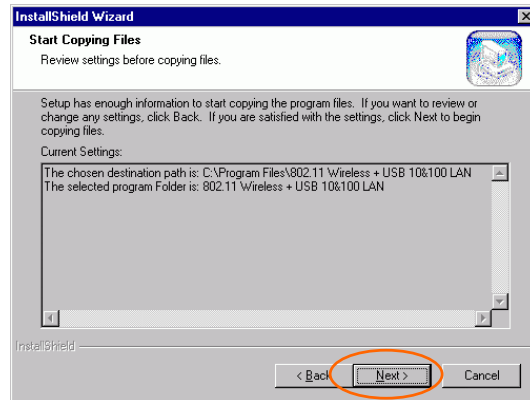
InstallShield Wizard

Start Copying Files

Review settings before copying files.

Setup has enough information to start copying the program files. If you want to review or change any settings, click Back. If you are satisfied with the settings, click Next to begin copying files.

Current Settings:

The chosen destination path is: C:\Program Files\802.11 Wireless + USB 10&100 LAN
The selected program Folder is: 802.11 Wireless + USB 10&100 LAN

InstallShield

< Back

Next >

Cancel